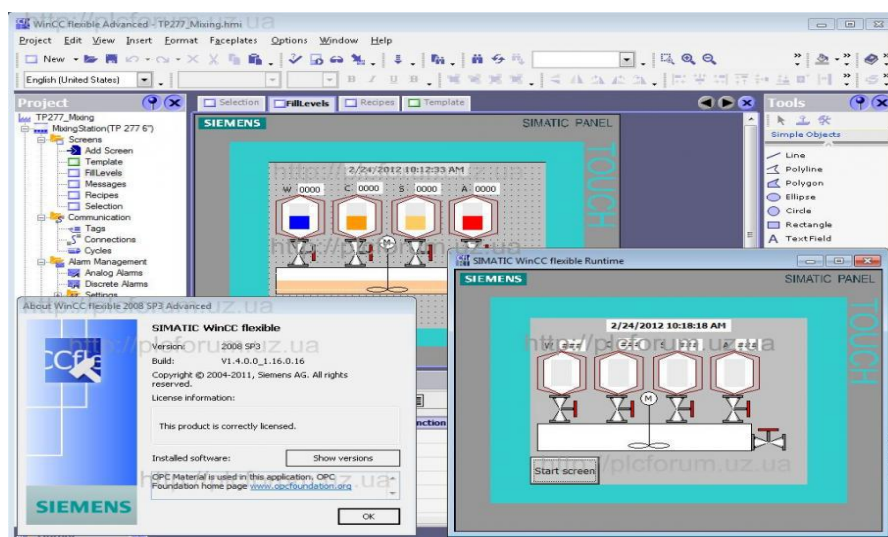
WinCC flexible Advanced - TP277_Mixing.hmi

Project Edit View Insert Format Faceplates Options Window Help

New

English (United States)

Project

TP277_Mixing
MixingStation(TP 277 6")
Screens
Add Screen
Template
FillLevels
Messages
Recipes
Selection
Communication
Tags
Connections
Cycles
Alarm Management
Analog Alarms
Discrete Alarms
Settings

Selection FillLevels Recipes Template

SIEMENS SIMATIC PANEL

TOUCH

2/24/2012 10:12:33 AM

W 0000 C 0000 S 0000 A 0000

M

Tools

Simple Objects

Line
Polyline
Polygon
Ellipse
Circle
Rectangle
Text Field

SIMATIC WinCC flexible Runtime

SIEMENS SIMATIC PANEL

2/24/2012 10:18:18 AM

W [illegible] C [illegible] S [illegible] A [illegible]

M

Start screen

TOUCH

About WinCC flexible 2008 SP3 Advanced

SIMATIC WinCC flexible

Version: 2008 SP3
Build: V1.4.0.0_1.16.0.16

Copyright © 2004-2011, Siemens AG. All rights reserved.

License information:

This product is correctly licensed.

Installed software: Show versions

OPC Material is used in this application. OPC Foundation home page www.opcfoundation.org

OK

SIEMENS

nction

http://plcforum.uz.ua